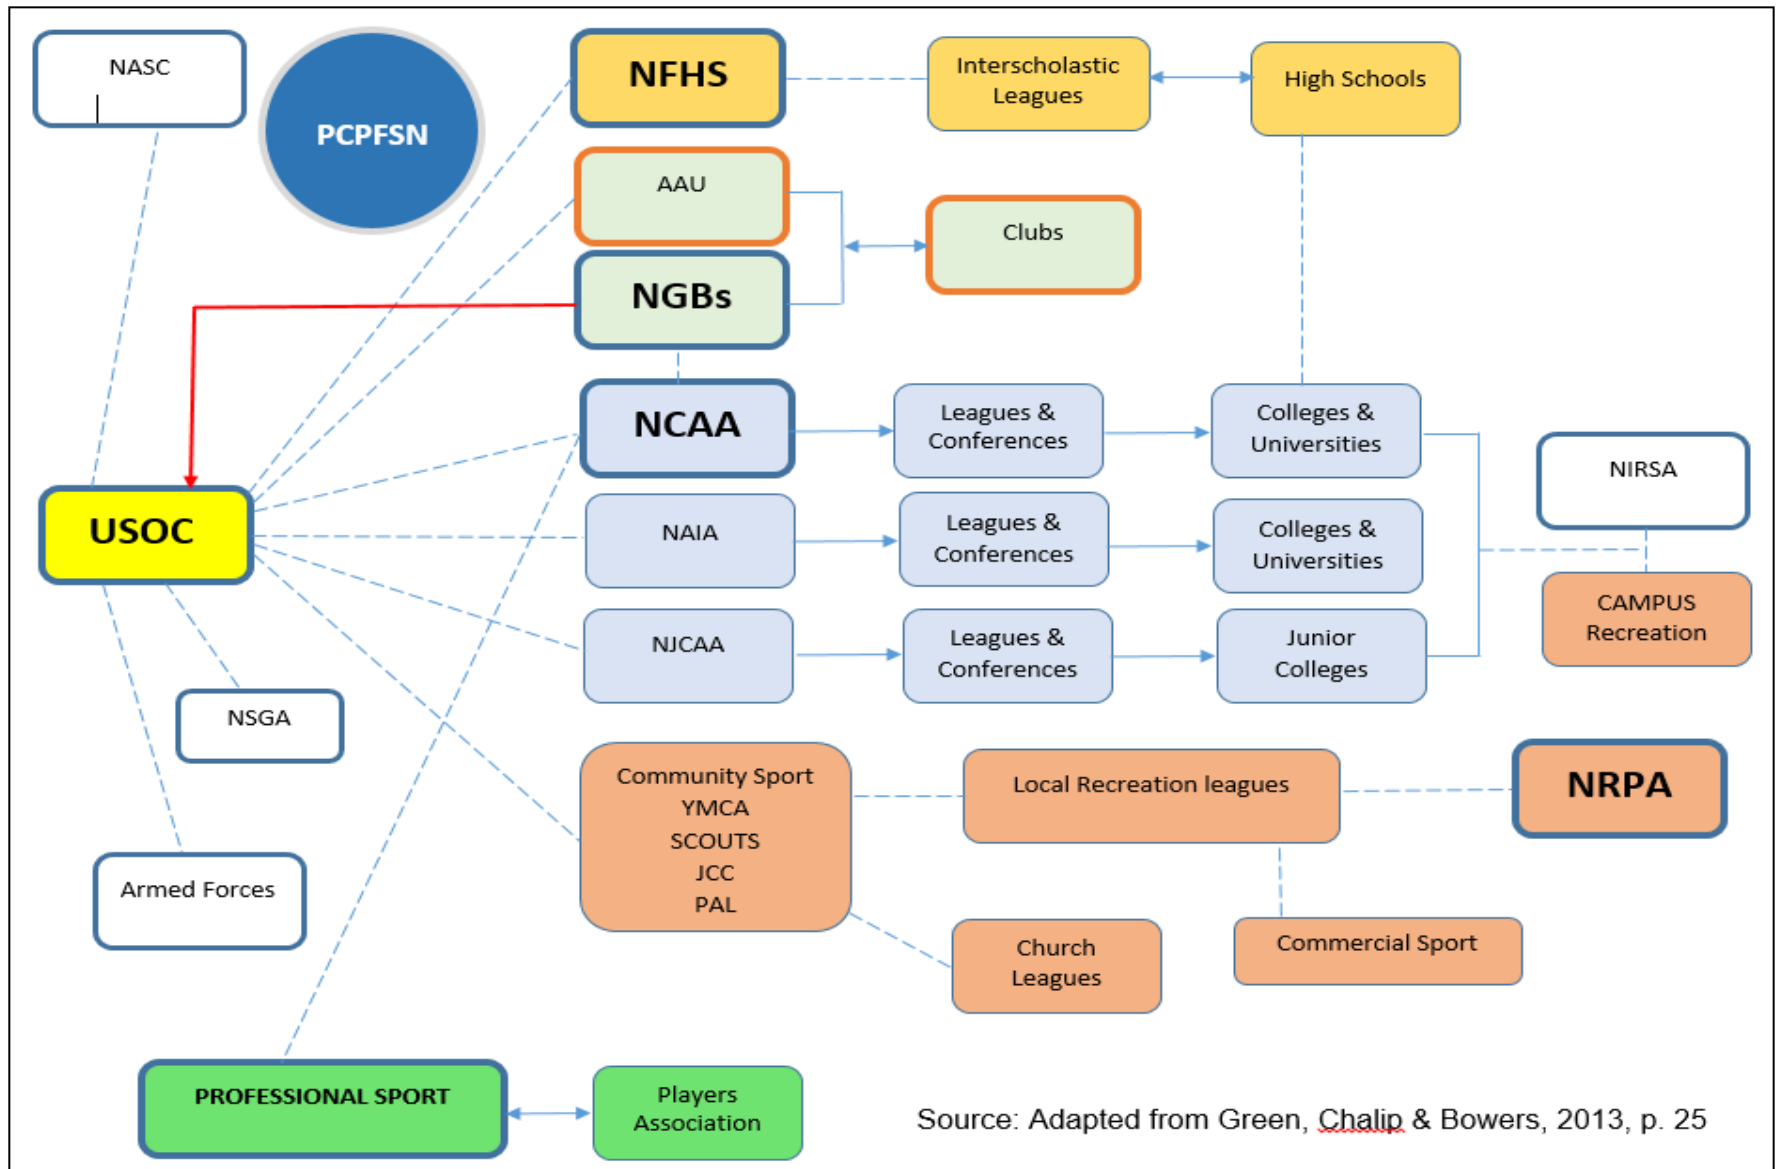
NASC

PCPFSN

NFHS

Interscholastic Leagues

High Schools

AAU

Clubs

NGBs

NCAA

Leagues & Conferences

Colleges & Universities

NIRSA

USOC

NAIA

Leagues & Conferences

Colleges & Universities

CAMPUS Recreation

NJCAA

Leagues & Conferences

Junior Colleges

NSGA

Community Sport
YMCA
SCOUTS
JCC
PAL

Local Recreation leagues

NRPA

Armed Forces

Church Leagues

Commercial Sport

PROFESSIONAL SPORT

Players Association

Source: Adapted from Green, Chalip & Bowers, 2013, p. 25